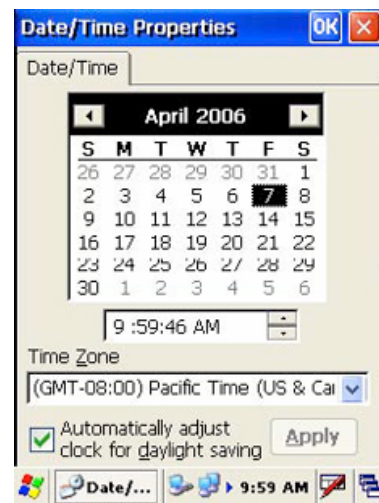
Date/Time Properties OK ×

Date/Time

April 2006

| S | M | T | W | T | F | S |
|---|---|---|---|---|---|---|
| 26 | 27 | 28 | 29 | 30 | 31 | 1 |
| 2 | 3 | 4 | 5 | 6 | 7 | 8 |
| 9 | 10 | 11 | 12 | 13 | 14 | 15 |
| 16 | 17 | 18 | 19 | 20 | 21 | 22 |
| 23 | 24 | 25 | 26 | 27 | 28 | 29 |
| 30 | 1 | 2 | 3 | 4 | 5 | 6 |

9 :59:46 AM

Time Zone

(GMT-08:00) Pacific Time (US & Ca

Automatically adjust clock for daylight saving

Apply

Date/... 9:59 AM